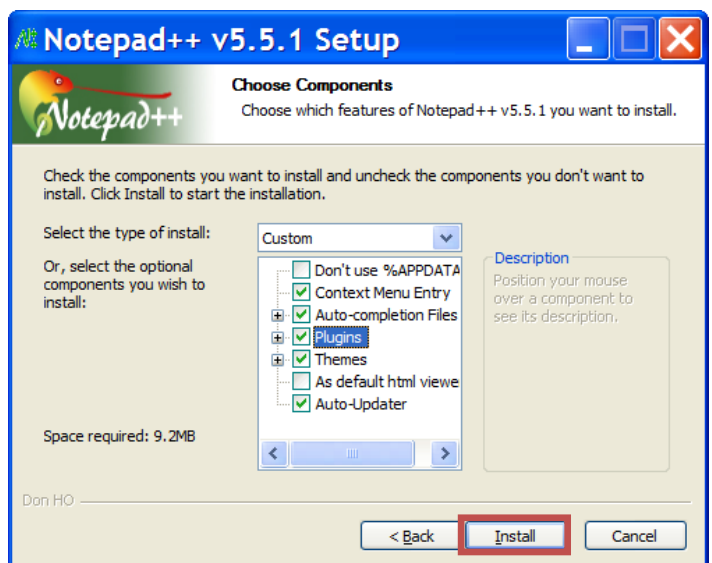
Notepad++ v5.5.1 Setup

Notepad++

Choose Components

Choose which features of Notepad++ v5.5.1 you want to install.

Check the components you want to install and uncheck the components you don't want to install. Click Install to start the installation.

Select the type of install:

Custom

Or, select the optional components you wish to install:

Don't use %APPDATA

Context Menu Entry

Auto-completion Files

Plugins

Themes

As default html viewe

Auto-Updater

Description

Position your mouse over a component to see its description.

Space required: 9.2MB

Don HO

< Back

Install

Cancel